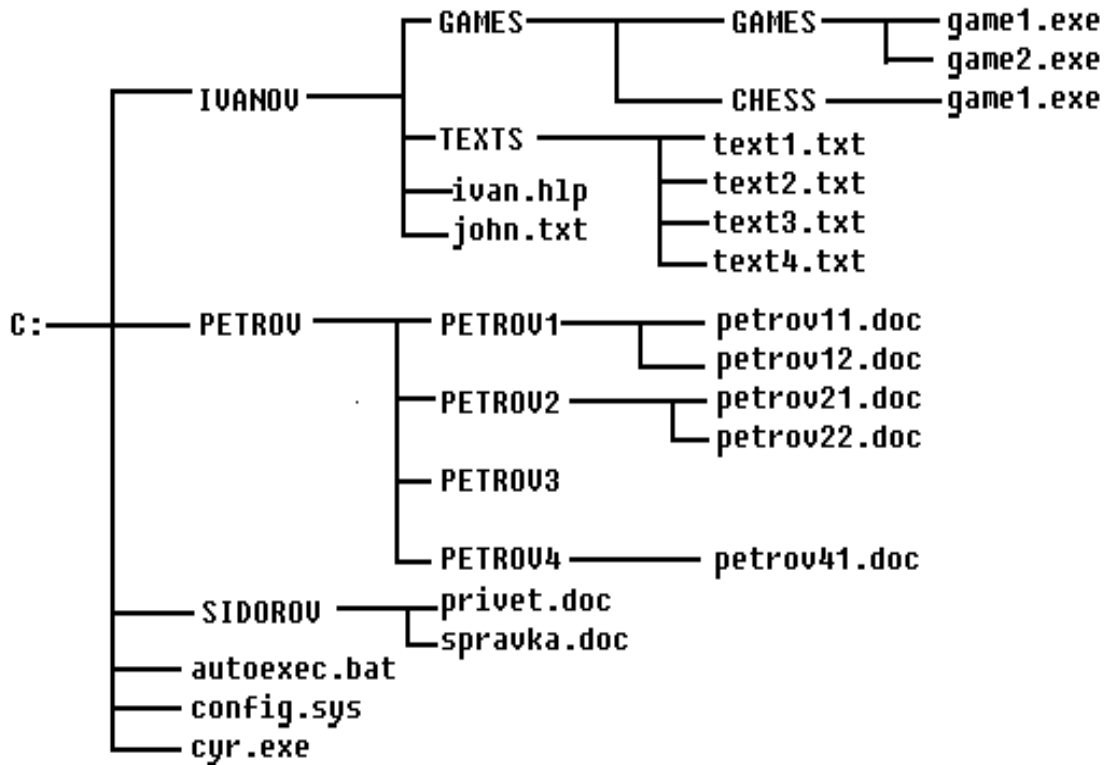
GAMES
GAMES
game1.exe
game2.exe
IVANOV
CHESS
game1.exe
TEXTS
text1.txt
ivan.hlp
text2.txt
john.txt
text3.txt
text4.txt
C:
PETROV
PETROV1
petrov11.doc
petrov12.doc
PETROV2
petrov21.doc
petrov22.doc
PETROV3
PETROV4
petrov41.doc
SIDOROV
privet.doc
spravka.doc
autoexec.bat
config.sys
cyr.exe